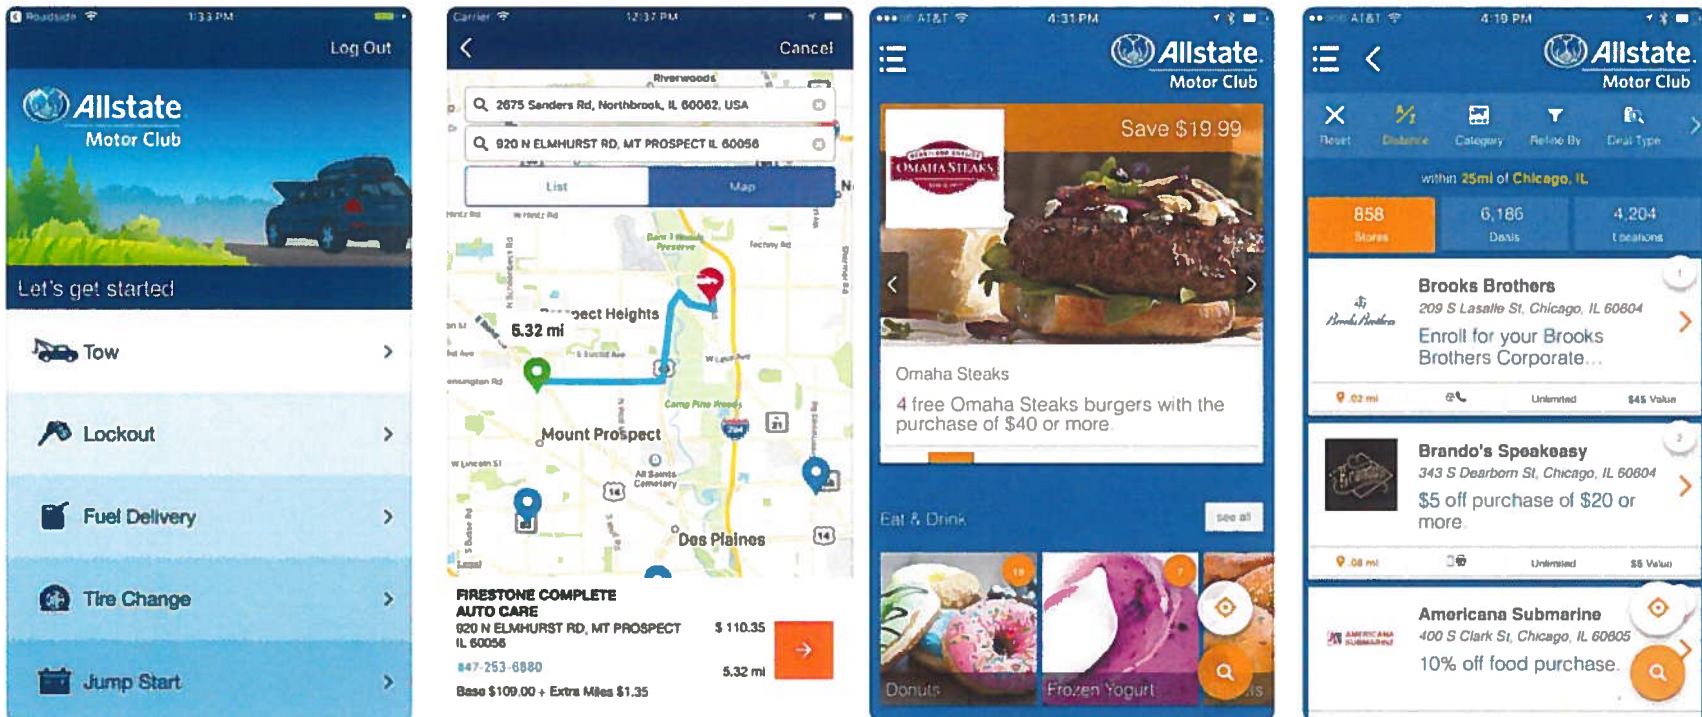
Roadside 1:33 PM

Log Out

Allstate Motor Club

Let's get started

Tow

Lockout

Fuel Delivery

Tire Change

Jump Start

Carrier 12:37 PM

Cancel

Riverwoods

2675 Sanders Rd, Northbrook, IL 60062, USA

920 N ELMHURST RD, MT PROSPECT IL 60056

List

Map

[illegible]pect Heights

5.32 mi

Mount Prospect

Des Plaines

FIRESTONE COMPLETE AUTO CARE

920 N ELMHURST RD, MT PROSPECT IL 60056

847-253-6880

$ 110.35

5.32 mi

Base $109.00 + Extra Miles $1.35

AT&T 4:31 PM

Allstate Motor Club

Save $19.99

OMAHA STEAKS

Omaha Steaks

4 free Omaha Steaks burgers with the purchase of $40 or more.

Eat & Drink

see all

Donuts

Frozen Yogurt

AT&T 4:19 PM

Allstate Motor Club

Reset Distance Category Refine By Deal Type

within 25mi of Chicago, IL

858 Stores

6,186 Deals

4,204 Locations

Brooks Brothers

209 S Lasalle St, Chicago, IL 60604

Enroll for your Brooks Brothers Corporate...

.02 mi Unlimited $45 Value

Brando's Speakeasy

343 S Dearborn St, Chicago, IL 60604

$5 off purchase of $20 or more

.08 mi Unlimited $5 Value

Americana Submarine

400 S Clark St, Chicago, IL 60605

10% off food purchase.